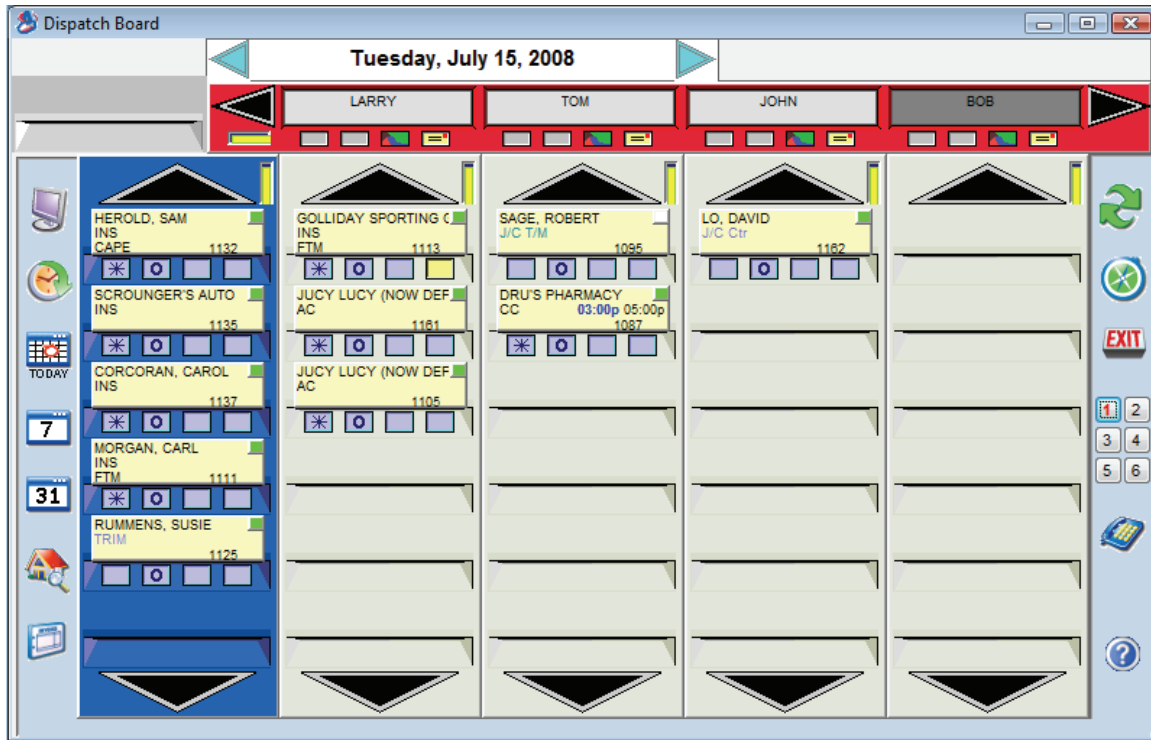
Dispatch Board

Tuesday, July 15, 2008

LARRY
TOM
JOHN
BOB

TODAY
7
31

HEROLD, SAM
INS
CAPE 1132

SCROUNGER'S AUTO
INS
1135

CORCORAN, CAROL
INS
1137

MORGAN, CARL
INS
FTM 1111

RUMMENS, SUSIE
TRIM
1125

GOLLIDAY SPORTING G
INS
FTM 1113

JUCY LUCY (NOW DEF
AC
1161

JUCY LUCY (NOW DEF
AC
1105

SAGE, ROBERT
J/C T/M
1095

DRU'S PHARMACY
CC 03:00p 05:00p
1087

LO, DAVID
J/C Ctr
1162

EXIT

1 2
3 4
5 6